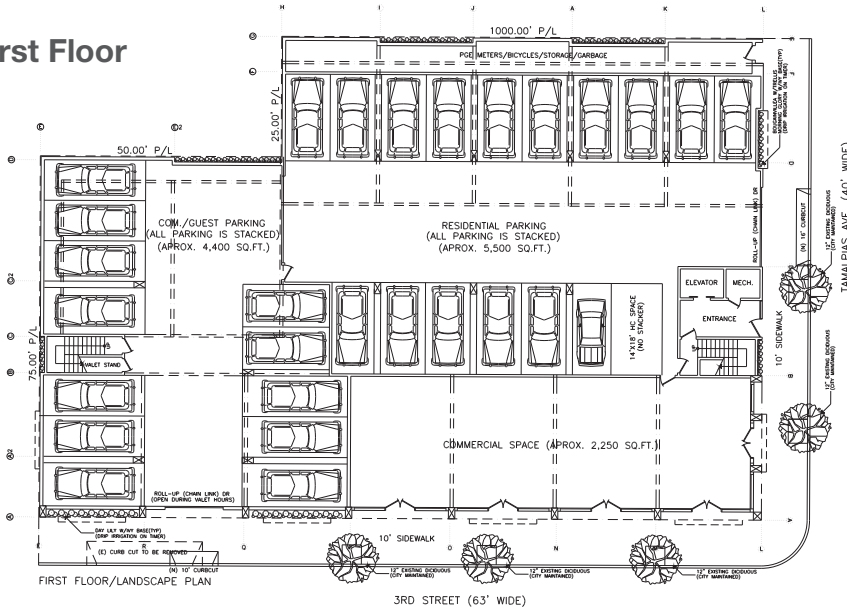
rst Floor

1000.00' P/L

PGE METERS/BICYCLES/STORAGE/GARBAGE

25.00' P/L

50.00' P/L

COM./GUEST PARKING
(ALL PARKING IS STACKED)
(APROX. 4,400 SQ.FT.)

RESIDENTIAL PARKING
(ALL PARKING IS STACKED)
(APROX. 5,500 SQ.FT.)

ROLL-UP (CHAIN LINK) DR

(N) 16' CURBCUT

TAMALPIAS AVE (40' WIDE)

ELEVATOR

MECH.

ENTRANCE

14'X18' HC SPACE (NO STACKER)

10' SIDEWALK

75.00' P/L

VALET STAND

COMMERCIAL SPACE (APROX. 2,250 SQ.FT.)

ROLL-UP (CHAIN LINK) DR
(OPEN DURING VALET HOURS)

DAY LILY W/WY BASE(TYP)
(DRIP IRRIGATION ON TIMER)

(E) CURB CUT TO BE REMOVED

(N) 10' CURBCUT

10' SIDEWALK

12" EXISTING DICIDUOUS (CITY MAINTAINED)

12" EXISTING DICIDUOUS (CITY MAINTAINED)

12" EXISTING DICIDUOUS (CITY MAINTAINED)

FIRST FLOOR/LANDSCAPE PLAN

3RD STREET (63' WIDE)